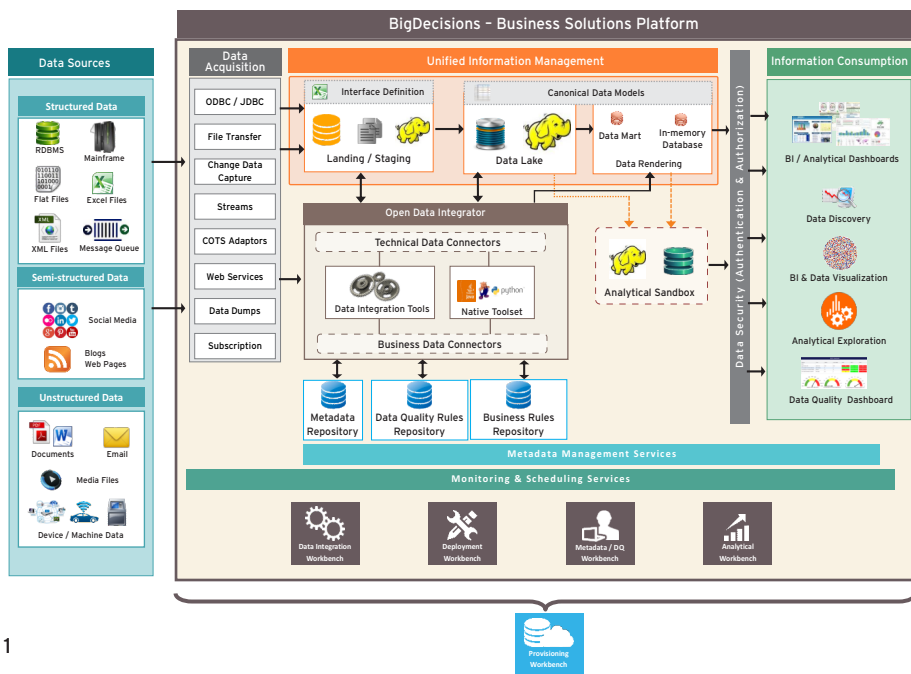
BigDecisions – Business Solutions Platform

Data Sources

Structured Data

RDBMS

Mainframe

Flat Files

Excel Files

XML Files

Message Queue

Semi-structured Data

Social Media

Blogs
Web Pages

Unstructured Data

Documents

Email

Media Files

Device / Machine Data

Data Acquisition

ODBC / JDBC

File Transfer

Change Data Capture

Streams

COTS Adaptors

Web Services

Data Dumps

Subscription

Unified Information Management

Interface Definition

Landing / Staging

Canonical Data Models

Data Lake

Data Mart

In-memory Database

Data Rendering

Open Data Integrator

Technical Data Connectors

Data Integration Tools

Native Toolset

Business Data Connectors

Analytical Sandbox

Metadata Repository

Data Quality Rules Repository

Business Rules Repository

Metadata Management Services

Monitoring & Scheduling Services

Data Security (Authentication & Authorization)

Information Consumption

BI / Analytical Dashboards

Data Discovery

BI & Data Visualization

Analytical Exploration

Data Quality Dashboard

Data Integration Workbench

Deployment Workbench

Metadata / DQ Workbench

Analytical Workbench

Provisioning Workbench

1